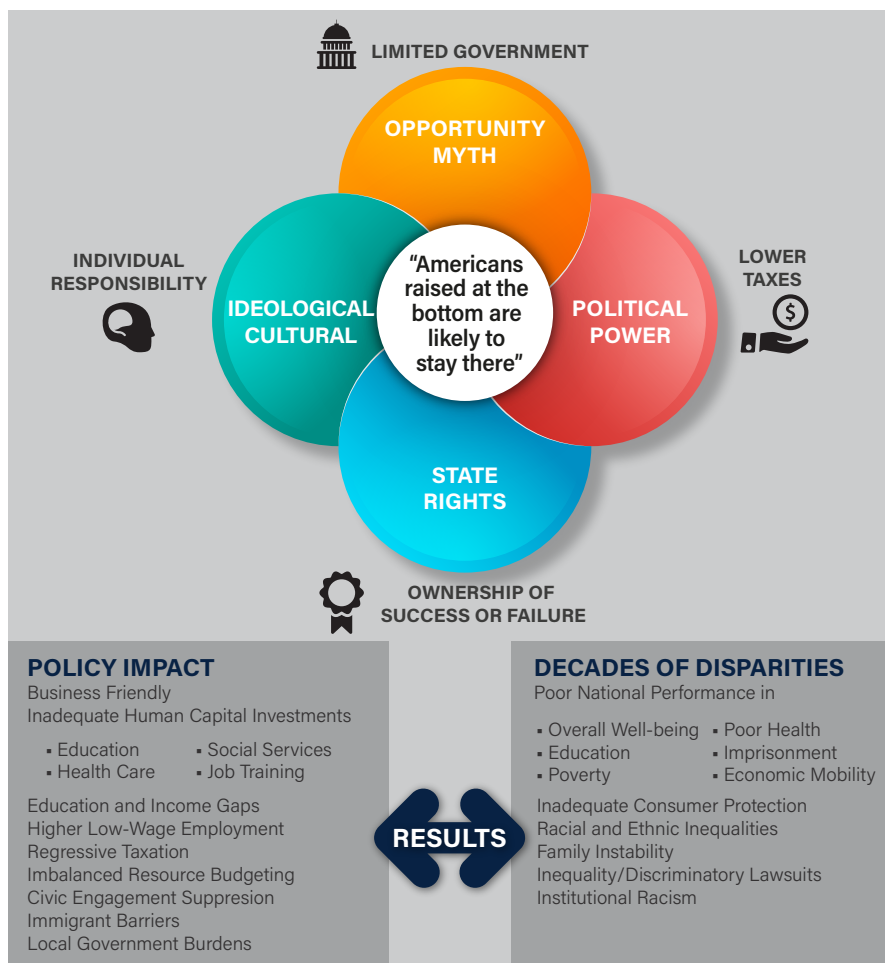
LIMITED GOVERNMENT

OPPORTUNITY MYTH

INDIVIDUAL RESPONSIBILITY

IDEOLOGICAL CULTURAL

"Americans raised at the bottom are likely to stay there"

POLITICAL POWER

LOWER TAXES

STATE RIGHTS

OWNERSHIP OF SUCCESS OR FAILURE

POLICY IMPACT
Business Friendly
Inadequate Human Capital Investments
- Education
- Health Care
- Social Services
- Job Training

Education and Income Gaps
Higher Low-Wage Employment
Regressive Taxation
Imbalanced Resource Budgeting
Civic Engagement Suppresion
Immigrant Barriers
Local Government Burdens

RESULTS

DECADES OF DISPARITIES
Poor National Performance in
- Overall Well-being
- Education
- Poverty
- Poor Health
- Imprisonment
- Economic Mobility

Inadequate Consumer Protection
Racial and Ethnic Inequalities
Family Instability
Inequality/Discriminatory Lawsuits
Institutional Racism